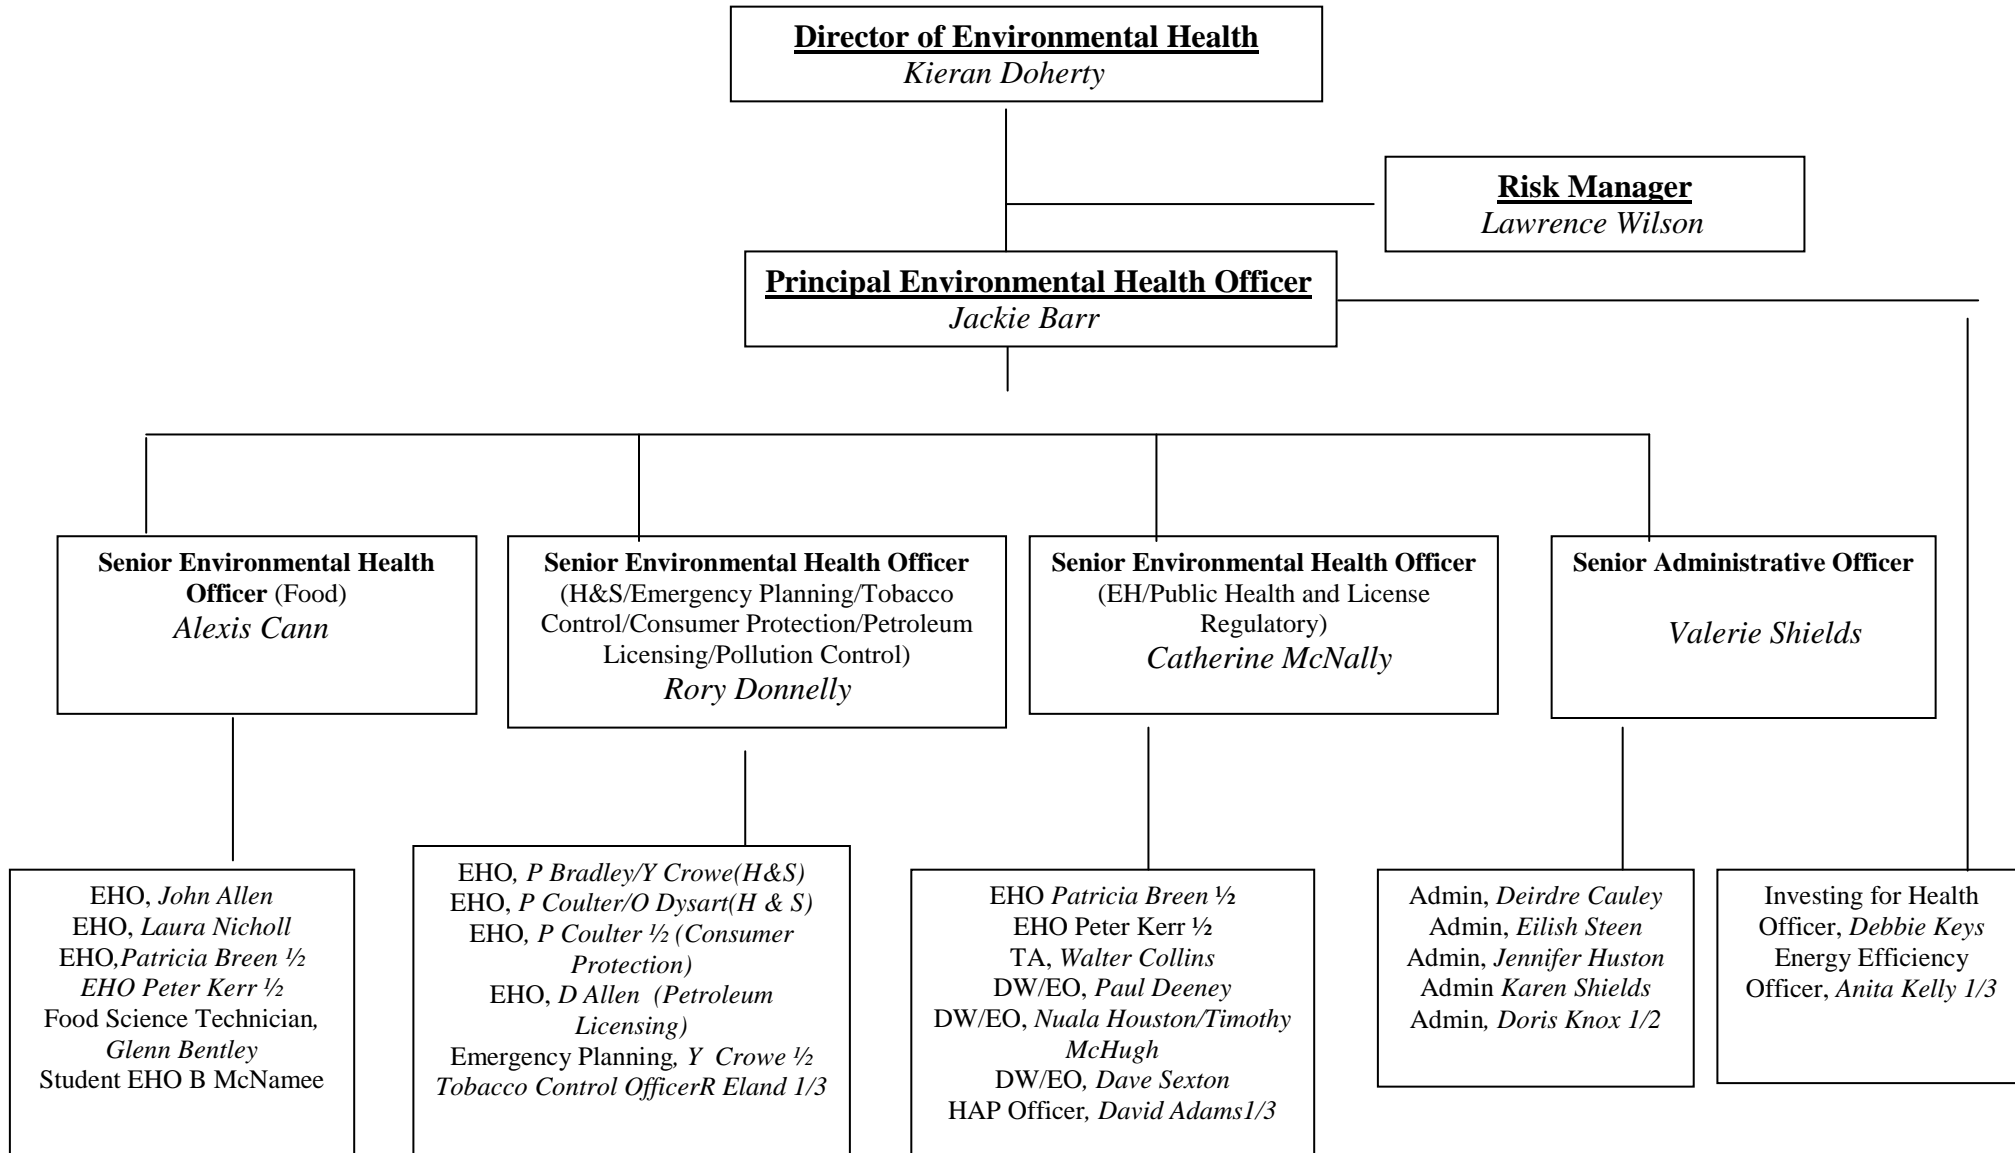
Director of Environmental Health
Kieran Doherty

Risk Manager
Lawrence Wilson

Principal Environmental Health Officer
Jackie Barr

Senior Environmental Health Officer (Food)
Alexis Cann

Senior Environmental Health Officer
(H&S/Emergency Planning/Tobacco Control/Consumer Protection/Petroleum Licensing/Pollution Control)
Rory Donnelly

Senior Environmental Health Officer
(EH/Public Health and License Regulatory)
Catherine McNally

Senior Administrative Officer
Valerie Shields

EHO, John Allen
EHO, Laura Nicholl
EHO,Patricia Breen ½
EHO Peter Kerr ½
Food Science Technician, Glenn Bentley
Student EHO B McNamee

EHO, P Bradley/Y Crowe(H&S)
EHO, P Coulter/O Dysart(H & S)
EHO, P Coulter ½ (Consumer Protection)
EHO, D Allen (Petroleum Licensing)
Emergency Planning, Y Crowe ½
Tobacco Control OfficerR Eland 1/3

EHO Patricia Breen ½
EHO Peter Kerr ½
TA, Walter Collins
DW/EO, Paul Deeney
DW/EO, Nuala Houston/Timothy McHugh
DW/EO, Dave Sexton
HAP Officer, David Adams1/3

Admin, Deirdre Cauley
Admin, Eilish Steen
Admin, Jennifer Huston
Admin Karen Shields
Admin, Doris Knox 1/2

Investing for Health Officer, Debbie Keys
Energy Efficiency Officer, Anita Kelly 1/3